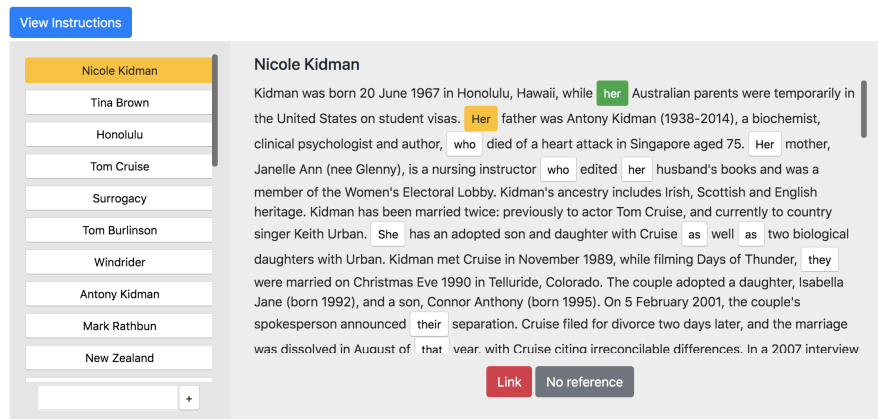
View Instructions

Nicole Kidman
Tina Brown
Honolulu
Tom Cruise
Surrogacy
Tom Burlinson
Windrider
Antony Kidman
Mark Rathbun
New Zealand

+

Nicole Kidman

Kidman was born 20 June 1967 in Honolulu, Hawaii, while her Australian parents were temporarily in the United States on student visas. Her father was Antony Kidman (1938-2014), a biochemist, clinical psychologist and author, who died of a heart attack in Singapore aged 75. Her mother, Janelle Ann (nee Glenny), is a nursing instructor who edited her husband's books and was a member of the Women's Electoral Lobby. Kidman's ancestry includes Irish, Scottish and English heritage. Kidman has been married twice: previously to actor Tom Cruise, and currently to country singer Keith Urban. She has an adopted son and daughter with Cruise as well as two biological daughters with Urban. Kidman met Cruise in November 1989, while filming Days of Thunder, they were married on Christmas Eve 1990 in Telluride, Colorado. The couple adopted a daughter, Isabella Jane (born 1992), and a son, Connor Anthony (born 1995). On 5 February 2001, the couple's spokesperson announced their separation. Cruise filed for divorce two days later, and the marriage was dissolved in August of that year, with Cruise citing irreconcilable differences. In a 2007 interview

Link
No reference